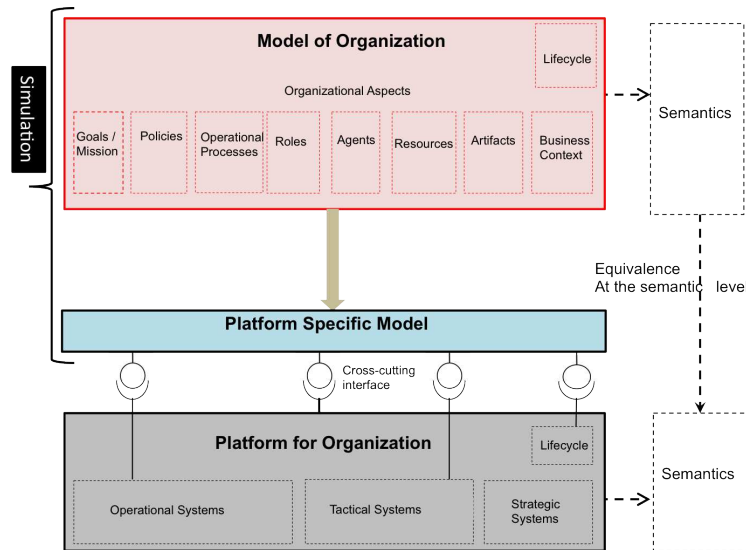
Simulation

Model of Organization

Lifecycle

Organizational Aspects

Goals / Mission

Policies

Operational Processes

Roles

Agents

Resources

Artifacts

Business Context

Semantics

Equivalence
At the semantic leve

Platform Specific Model

Cross-cutting interface

Platform for Organization

Lifecycle

Operational Systems

Tactical Systems

Strategic Systems

Semantics